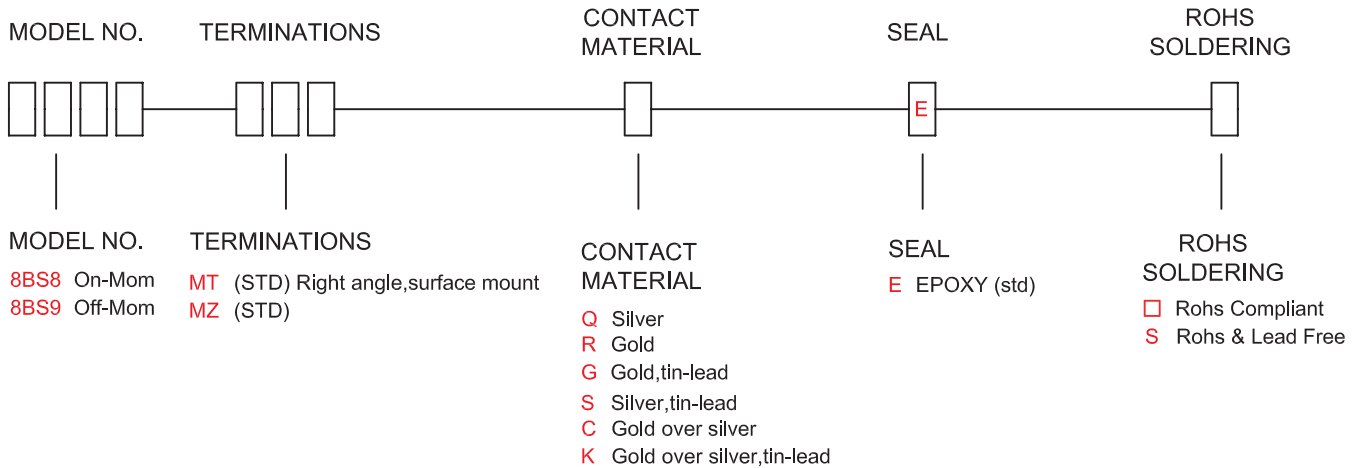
MODEL NO.

TERMINATIONS

CONTACT MATERIAL

SEAL

ROHS SOLDERING

E

MODEL NO.

8BS8 On-Mom
8BS9 Off-Mom

TERMINATIONS

MT (STD) Right angle,surface mount
MZ (STD)

CONTACT MATERIAL

Q Silver
R Gold
G Gold,tin-lead
S Silver,tin-lead
C Gold over silver
K Gold over silver,tin-lead

SEAL

E EPOXY (std)

ROHS SOLDERING

□ Rohs Compliant
S Rohs & Lead Free